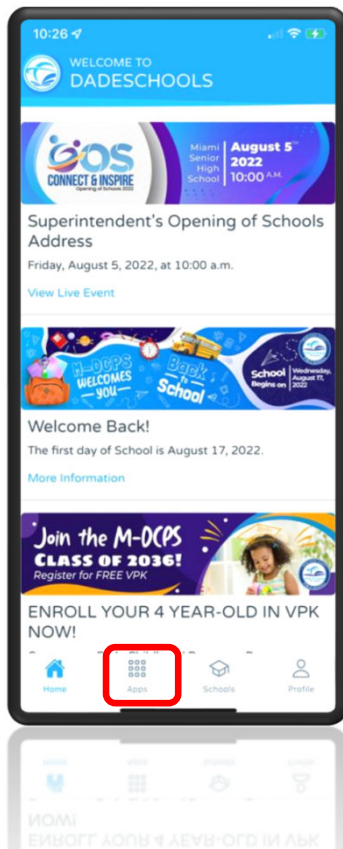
10:26

WELCOME TO
DADESCHOOLS

OS
CONNECT & INSPIRE
Opening of Schools 2022
Miami Senior High School
August 5th 2022
10:00 A.M.

Superintendent's Opening of Schools Address

Friday, August 5, 2022, at 10:00 a.m.

View Live Event

M-DCPS WELCOMES YOU
Back to School
School Begins on Wednesday, August 17, 2022

Welcome Back!

The first day of School is August 17, 2022.

More Information

Join the M-DCPS CLASS OF 2036!
Register for FREE VPK

ENROLL YOUR 4 YEAR-OLD IN VPK NOW!

Home
Apps
Schools
Profile